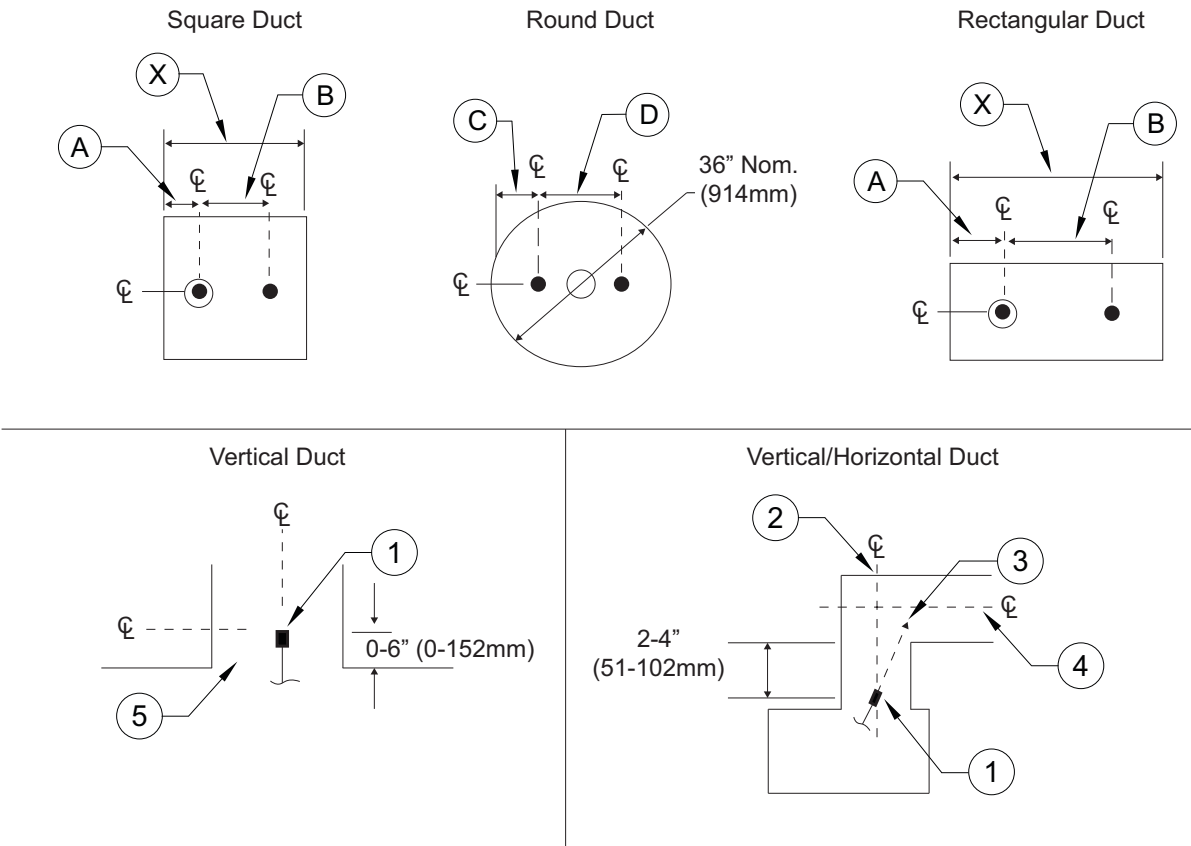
Square Duct

X

B

A

℄ ℄

℄

Round Duct

C

D

℄ ℄

36” Nom. (914mm)

℄

Rectangular Duct

X

B

A

℄ ℄

℄

Vertical Duct

℄

1

℄

0-6” (0-152mm)

5

Vertical/Horizontal Duct

2

℄

3

℄

2-4” (51-102mm)

4

1